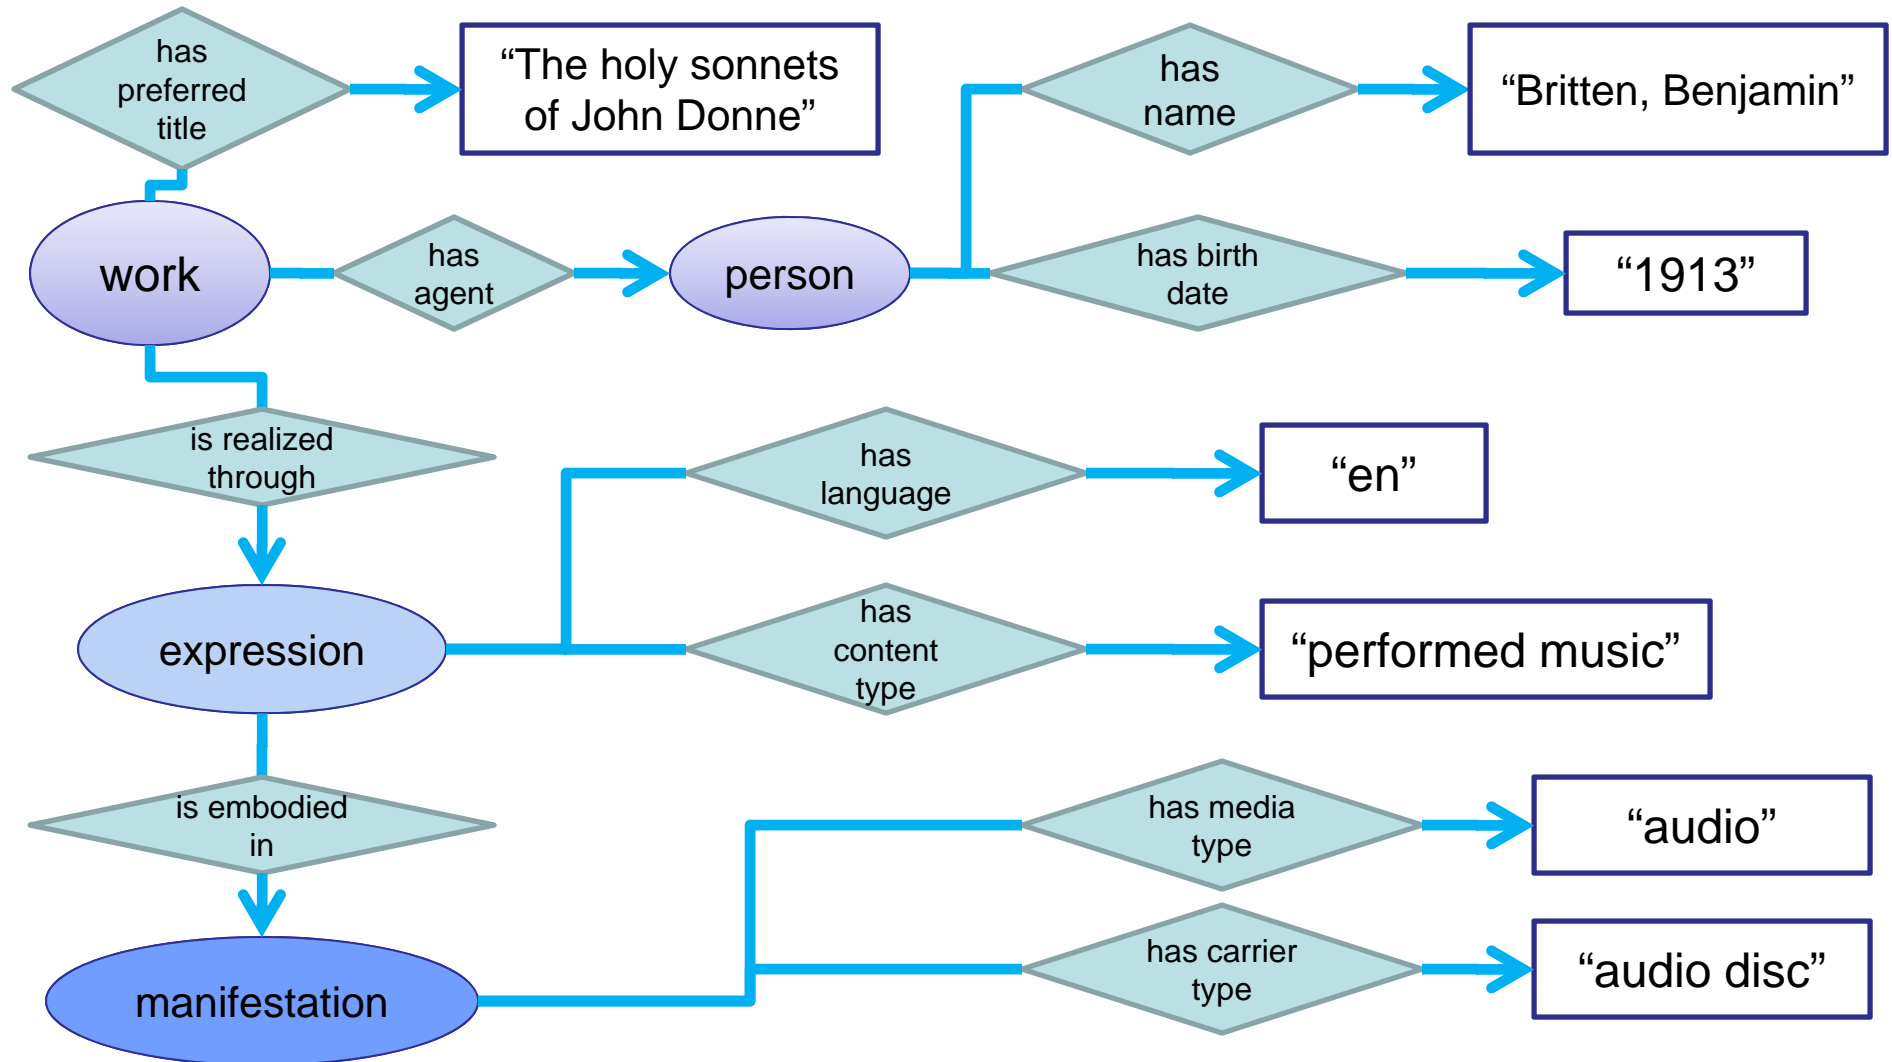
has preferred title

“The holy sonnets of John Donne”

has name

“Britten, Benjamin”

work

has agent

person

has birth date

“1913”

is realized through

has language

“en”

expression

has content type

“performed music”

is embodied in

has media type

“audio”

manifestation

has carrier type

“audio disc”